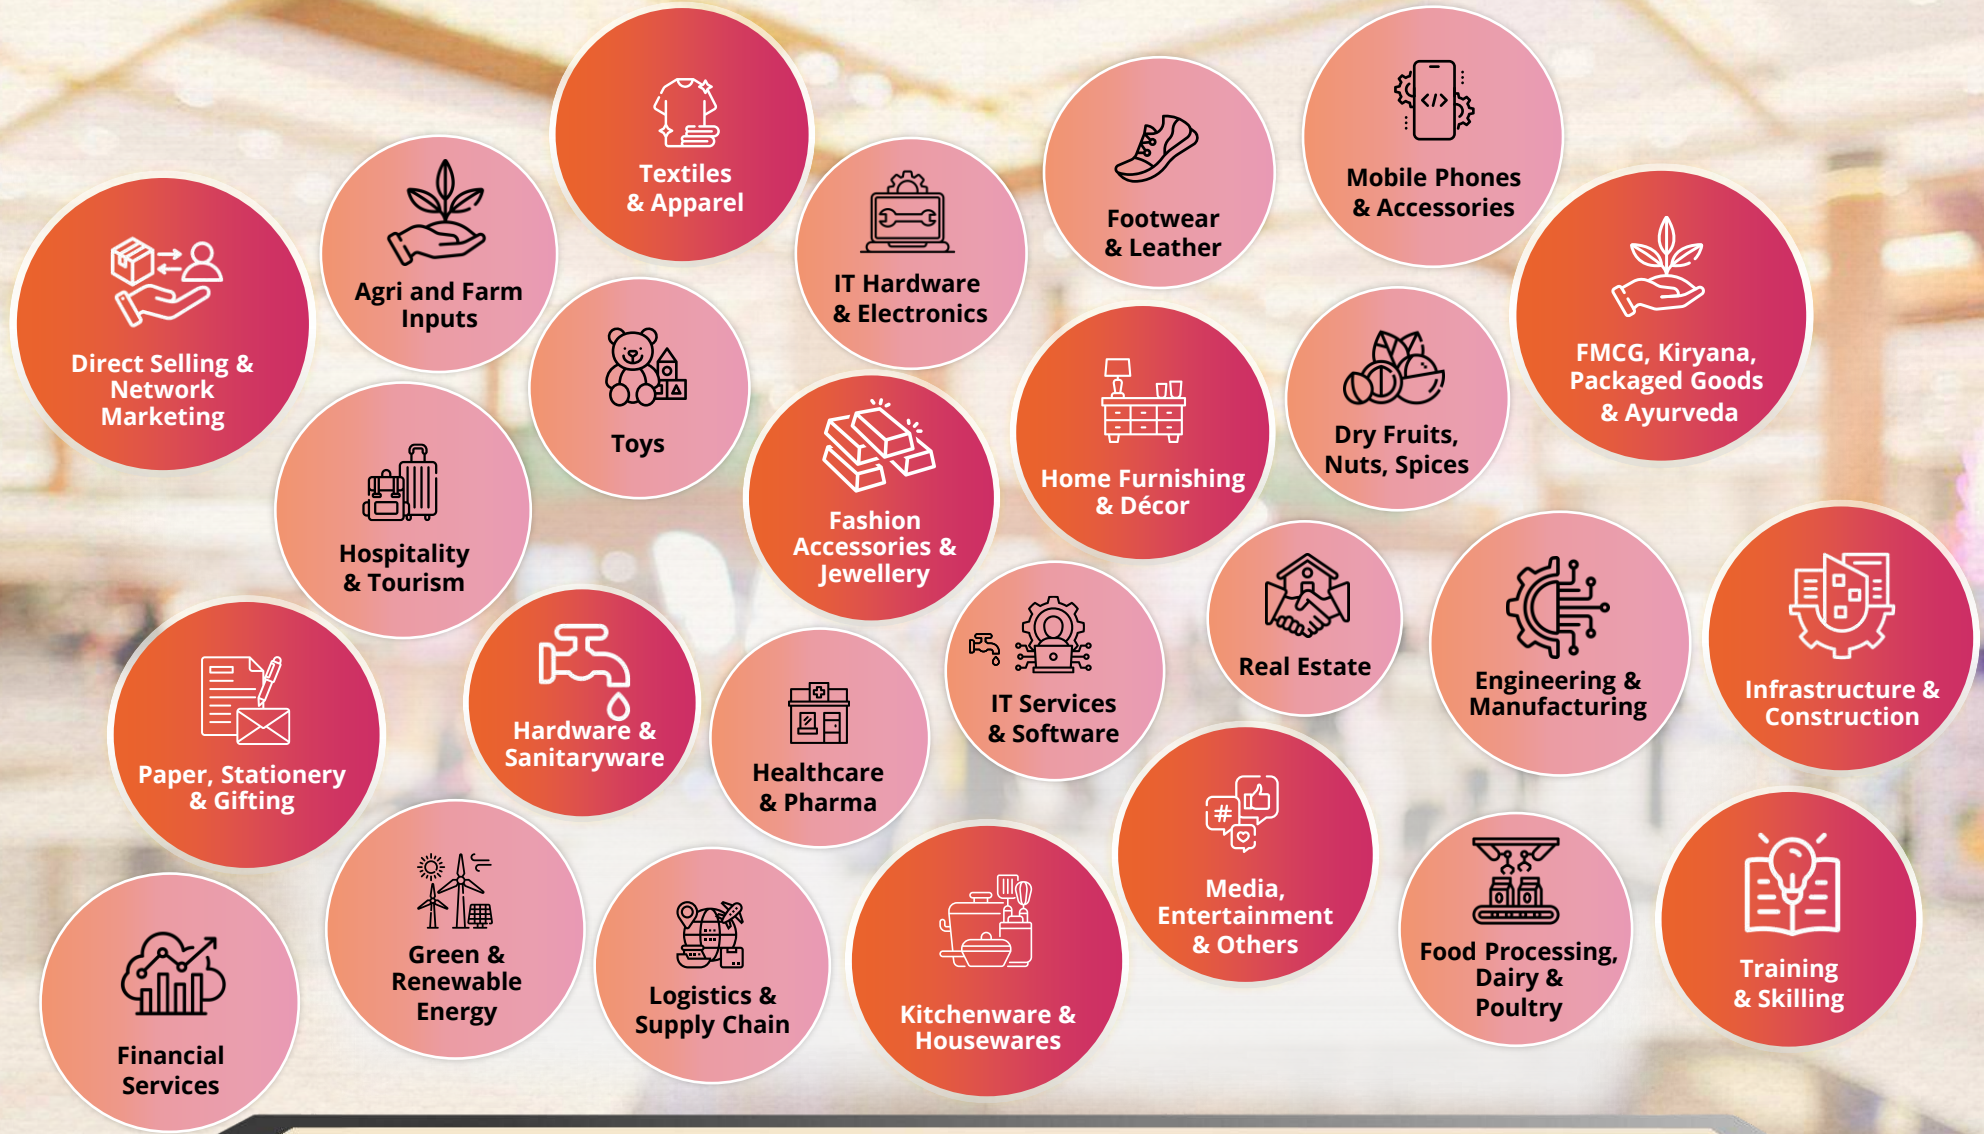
Textiles & Apparel

Mobile Phones & Accessories

Footwear & Leather

Agri and Farm Inputs

IT Hardware & Electronics

Direct Selling & Network Marketing

FMCG, Kiryana, Packaged Goods & Ayurveda

Toys

Dry Fruits, Nuts, Spices

Home Furnishing & Décor

Hospitality & Tourism

Fashion Accessories & Jewellery

Real Estate

Engineering & Manufacturing

Infrastructure & Construction

Paper, Stationery & Gifting

Hardware & Sanitaryware

IT Services & Software

Healthcare & Pharma

Media, Entertainment & Others

Food Processing, Dairy & Poultry

Training & Skilling

Green & Renewable Energy

Logistics & Supply Chain

Kitchenware & Housewares

Financial Services